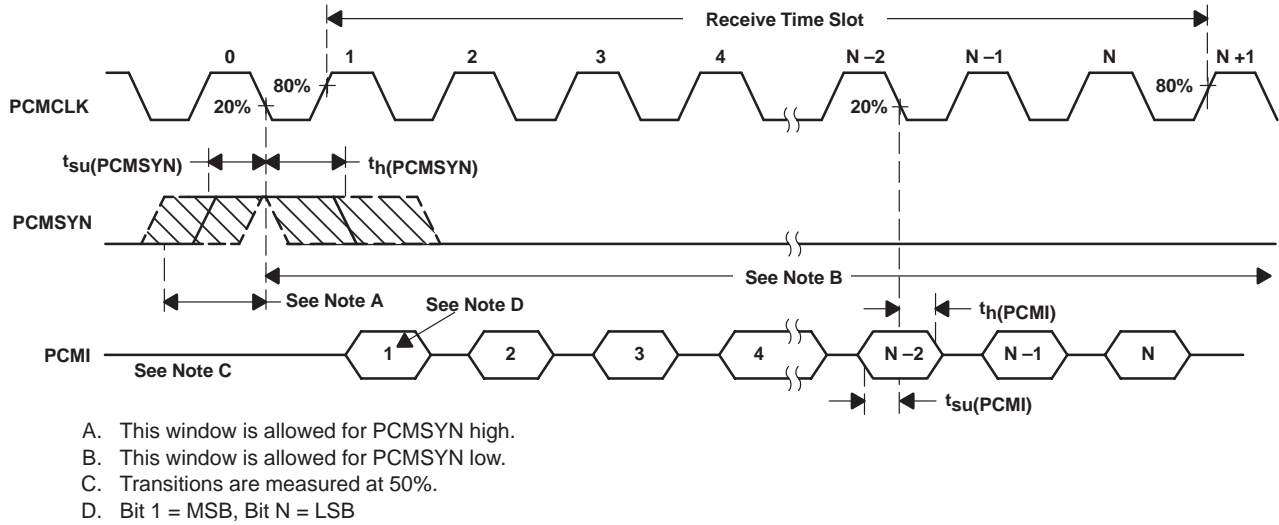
Receive Time Slot

0 1 2 3 4 N –2 N –1 N N +1

PCMCLK

20% 80% 20% 80%

$t_{su(PCMSYN)}$ $t_{h(PCMSYN)}$

PCMSYN

See Note B

See Note A

See Note D

$t_{h(PCMI)}$

PCMI

See Note C

1 2 3 4 N –2 N –1 N

$t_{su(PCMI)}$

A. This window is allowed for PCMSYN high.

B. This window is allowed for PCMSYN low.

C. Transitions are measured at 50%.

D. Bit 1 = MSB, Bit N = LSB